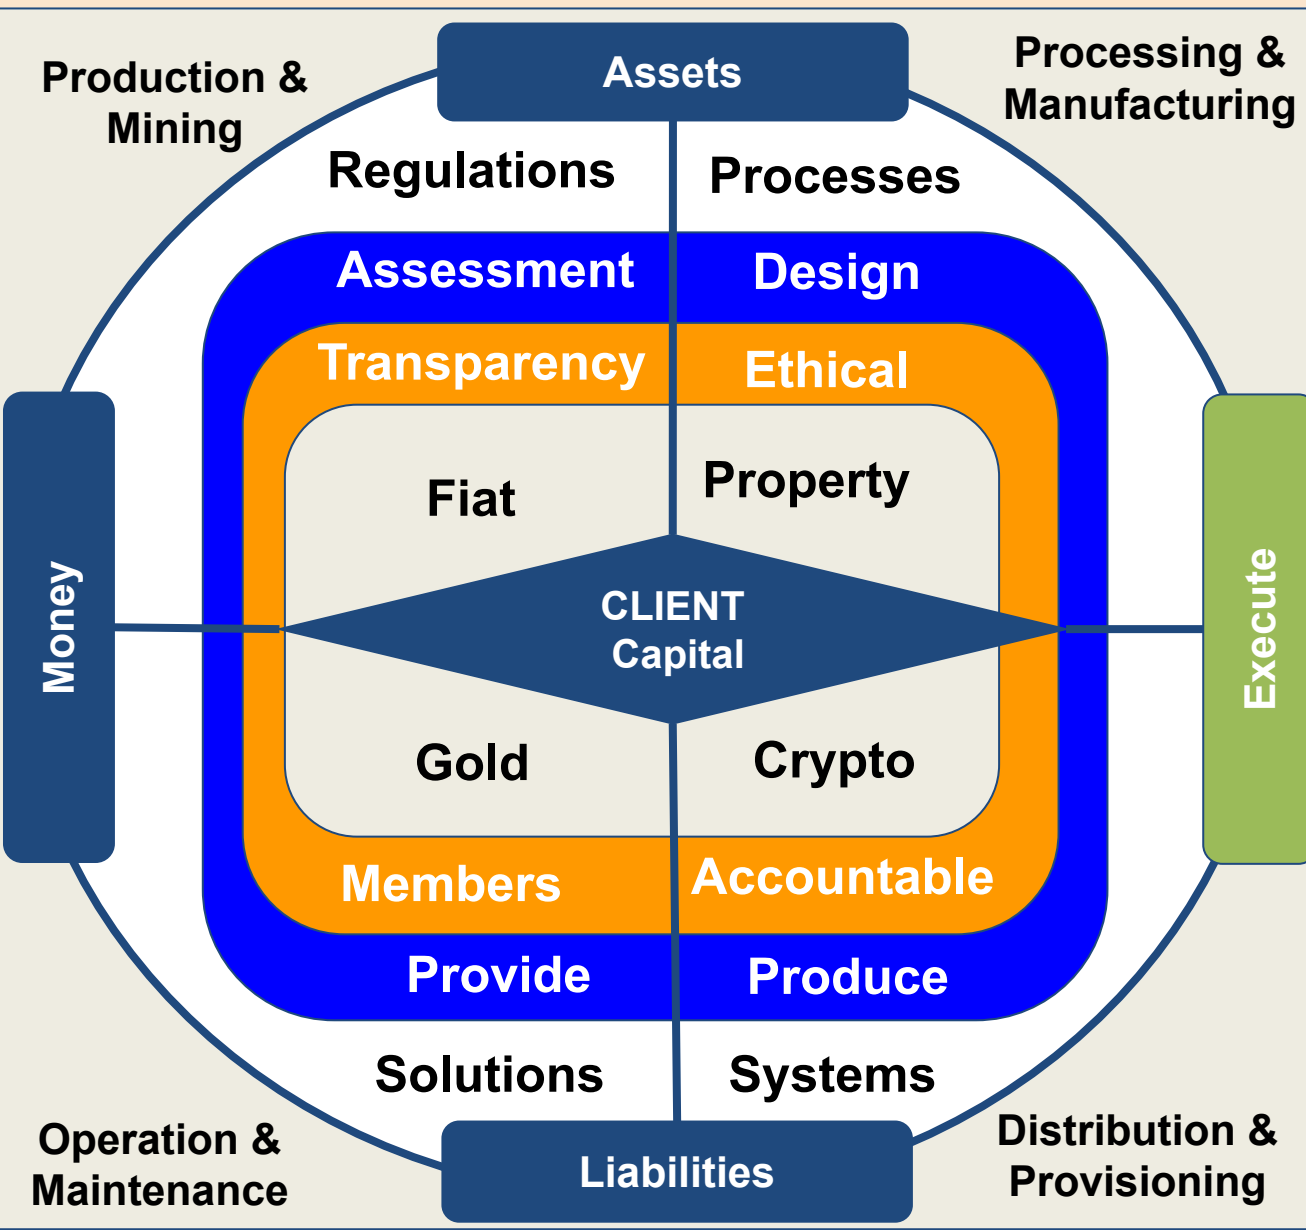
Production & Mining

Assets

Processing & Manufacturing

Regulations

Processes

Assessment

Design

Transparency

Ethical

Money

Fiat

Property

CLIENT Capital

Execute

Gold

Crypto

Members

Accountable

Provide

Produce

Solutions

Systems

Operation & Maintenance

Liabilities

Distribution & Provisioning